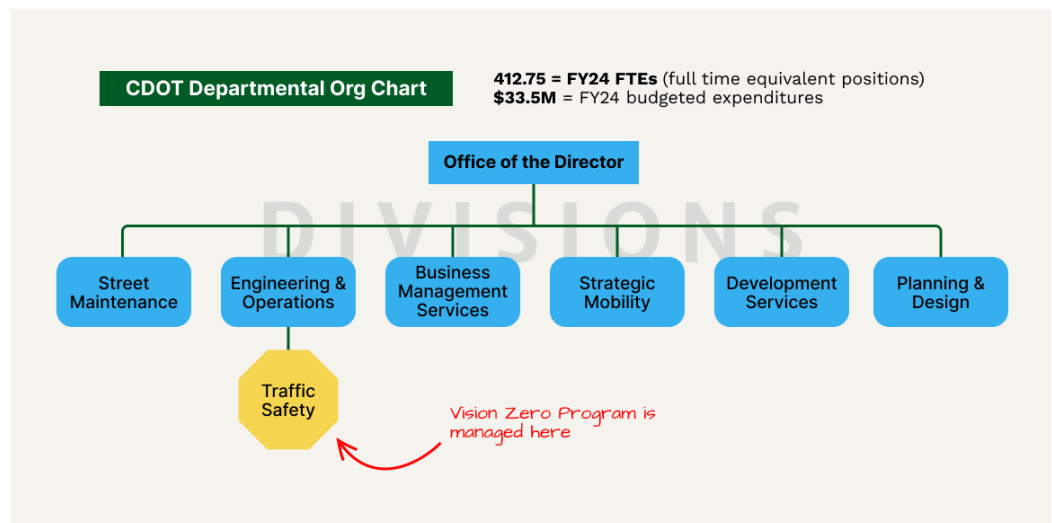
CDOT Departmental Org Chart

412.75 = FY24 FTEs (full time equivalent positions)
$33.5M = FY24 budgeted expenditures

Office of the Director

DIVISIONS

Street Maintenance

Engineering & Operations

Business Management Services

Strategic Mobility

Development Services

Planning & Design

Traffic Safety

Vision Zero Program is managed here